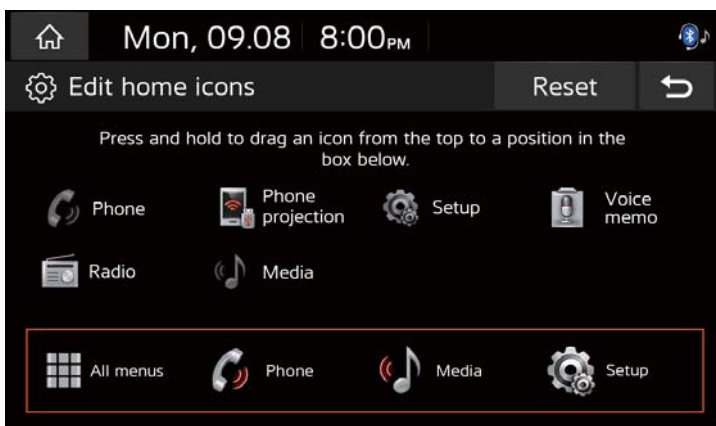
Mon, 09.08 8:00PM

Edit home icons

Reset

Press and hold to drag an icon from the top to a position in the box below.

Phone

Phone projection

Setup

Voice memo

Radio

Media

All menus

Phone

Media

Setup